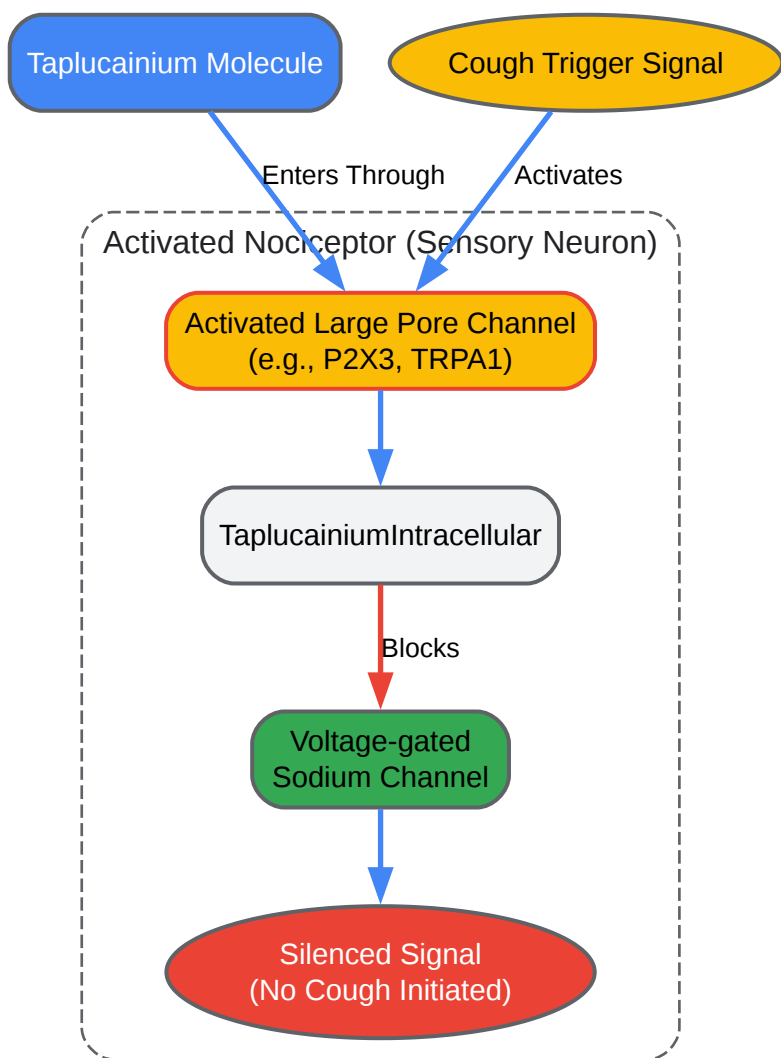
Taplucainium Molecule

Cough Trigger Signal

Enters Through

Activates

Activated Nociceptor (Sensory Neuron)

Activated Large Pore Channel (e.g., P2X3, TRPA1)

TaplucainiumIntracellular

Blocks

Voltage-gated Sodium Channel

Silenced Signal (No Cough Initiated)